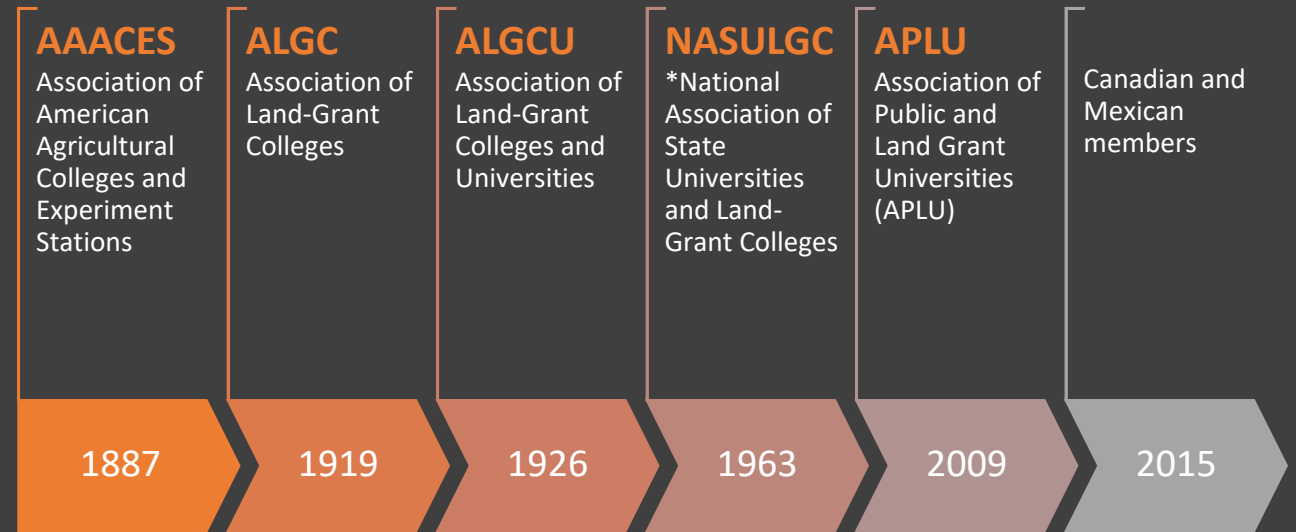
AAACES
Association of American Agricultural Colleges and Experiment Stations

ALGC
Association of Land-Grant Colleges

ALGCU
Association of Land-Grant Colleges and Universities

NASULGC
*National Association of State Universities and Land-Grant Colleges

APLU
Association of Public and Land Grant Universities (APLU)

Canadian and Mexican members

1887

1919

1926

1963

2009

2015